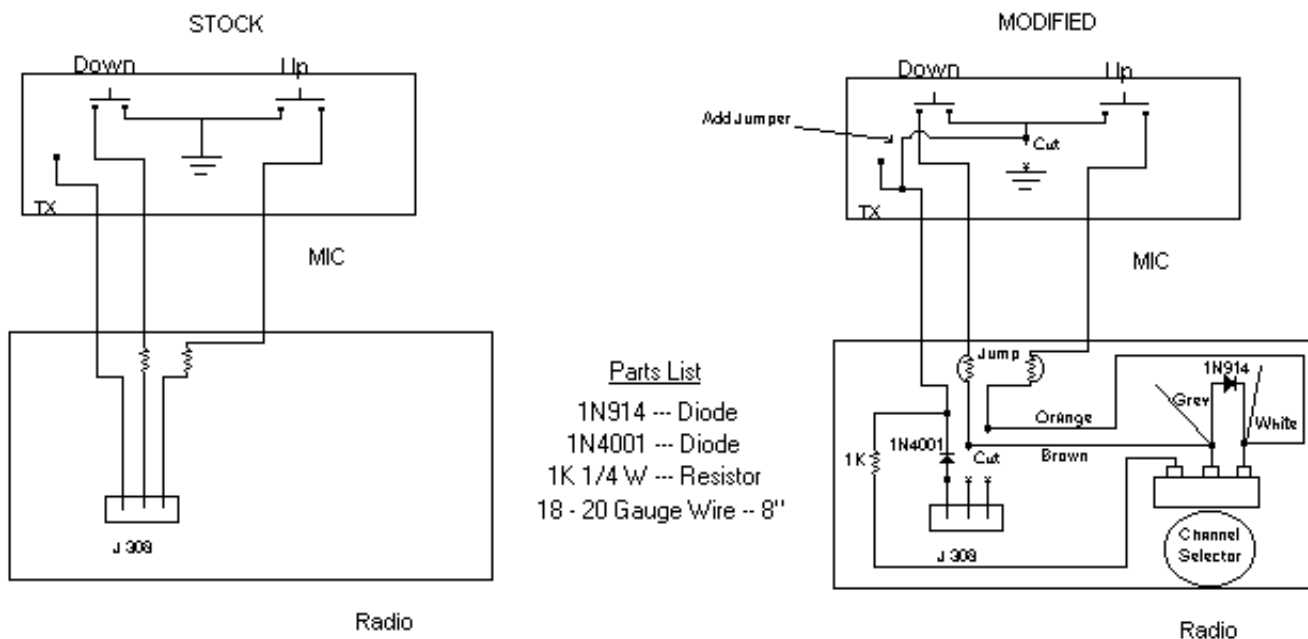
STOCK

Down

Up

TX

MIC

J 308

Radio

Parts List

1N914 --- Diode

1N4001 --- Diode

1K 1/4 W --- Resistor

18 - 20 Gauge Wire -- 8''

MODIFIED

Down

Up

Add Jumper

Cut

TX

MIC

Jump

1N914

Grey

White

Orange

Brown

1K

1N4001

Cut

J 308

Channel Selector

Radio